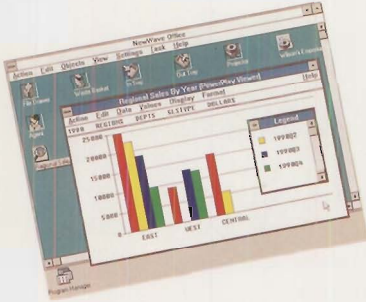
NewWave Office

Action Edit Objects View Settings Task Help

File Drawer

Waste Basket

In Tray

Out Tray

Projects

Wilson's Expenses

Agent

Regional Sales By Year [PowerPlay Viewer]

Action Edit Data Values Display Format

1998 REGIONS DEPTS ELSTYPE DOLLARS

Legend

1998Q2

1998Q3

1998Q4

20000

15000

10000

5000

0

EAST

WEST

CENTRAL

Program Manager